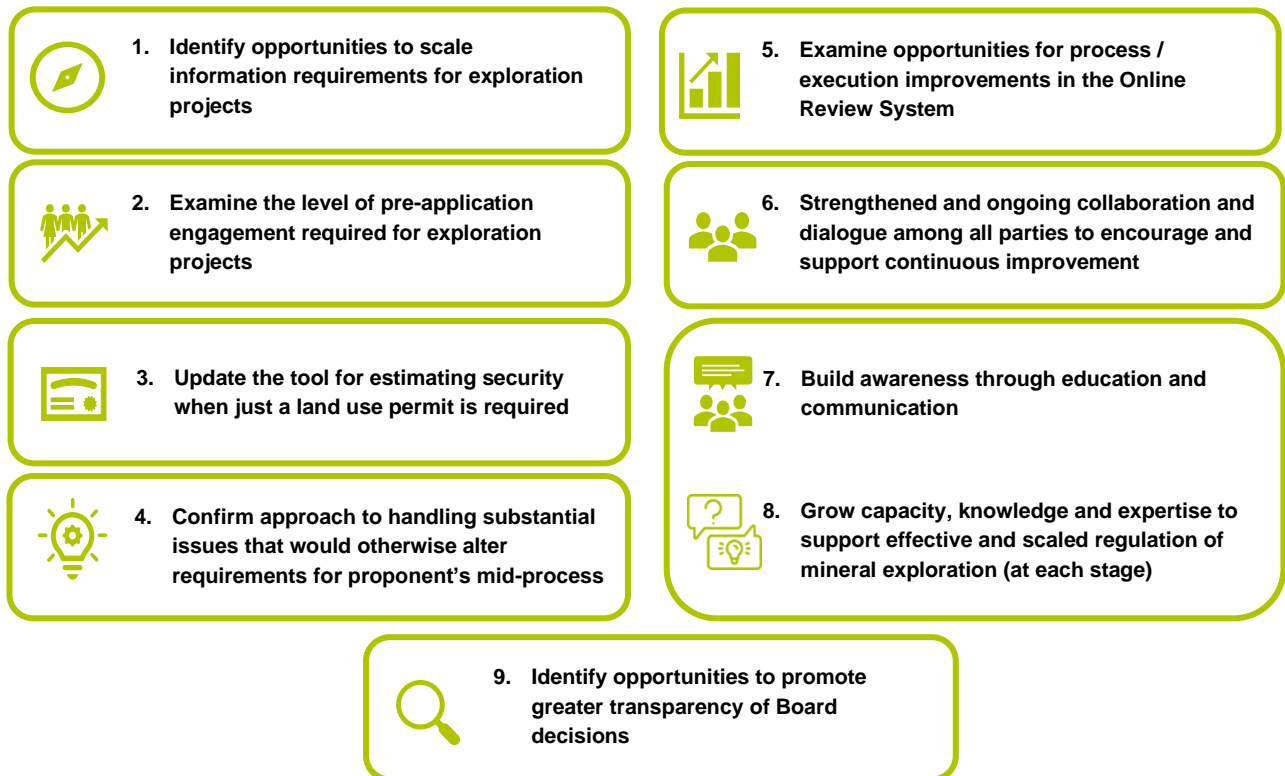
1. Identify opportunities to scale information requirements for exploration projects

2. Examine the level of pre-application engagement required for exploration projects

3. Update the tool for estimating security when just a land use permit is required

4. Confirm approach to handling substantial issues that would otherwise alter requirements for proponent's mid-process

5. Examine opportunities for process / execution improvements in the Online Review System

6. Strengthened and ongoing collaboration and dialogue among all parties to encourage and support continuous improvement

7. Build awareness through education and communication

8. Grow capacity, knowledge and expertise to support effective and scaled regulation of mineral exploration (at each stage)

9. Identify opportunities to promote greater transparency of Board decisions